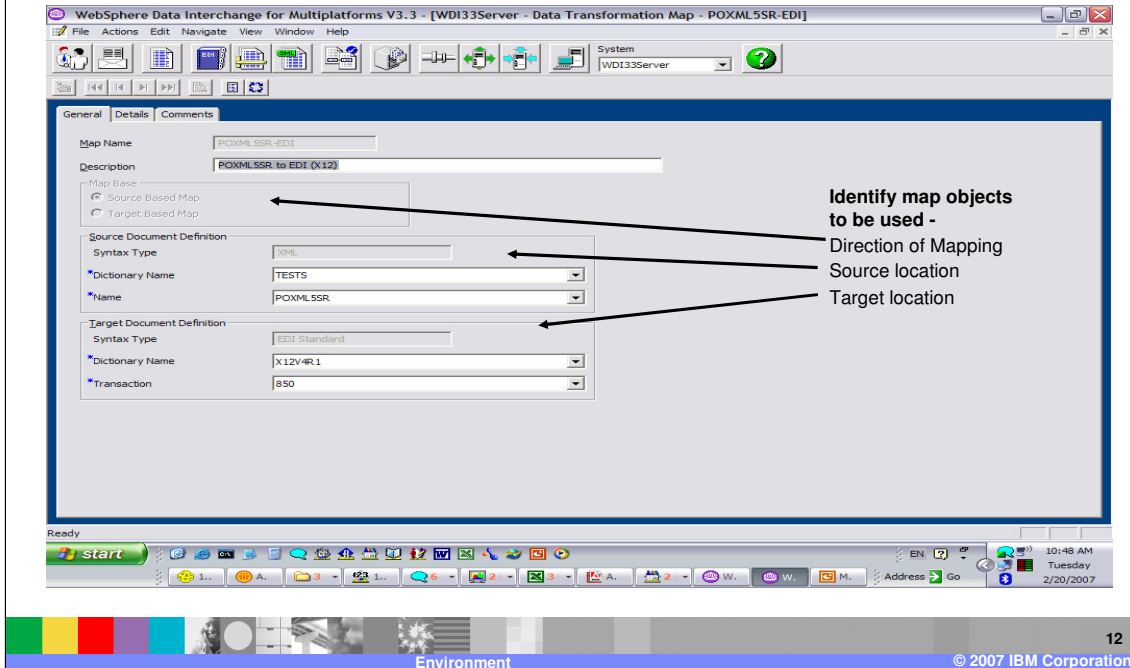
WebSphere Data Interchange for Multiplatforms V3.3 - [WDI33Server - Data Transformation Map - POXML5SR-EDI]

File Actions Edit Navigate View Window Help

System
WDI33Server

General Details Comments

Map Name POXML5SR-EDI

Description POXML5SR to EDI (X12)

Map Base
Source Based Map
Target Based Map

Source Document Definition
Syntax Type XML
*Dictionary Name TESTS
*Name POXML5SR

Target Document Definition
Syntax Type EDI Standard
*Dictionary Name X12V4R1
*Transaction 850

**Identify map objects to be used -**
Direction of Mapping
Source location
Target location

Ready

start

EN

Address Go

10:48 AM
Tuesday
2/20/2007

12

Environment

© 2007 IBM Corporation